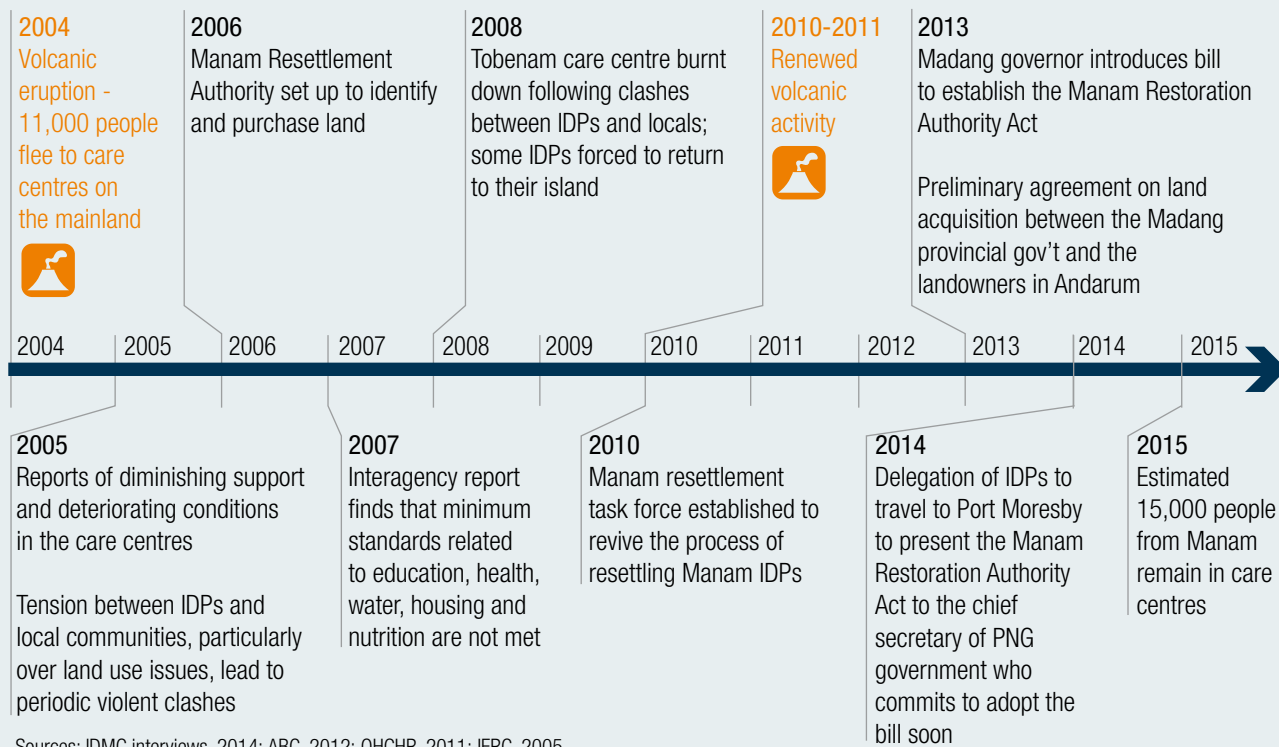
2004
Volcanic eruption - 11,000 people flee to care centres on the mainland

2006
Manam Resettlement Authority set up to identify and purchase land

2008
Tobenam care centre burnt down following clashes between IDPs and locals; some IDPs forced to return to their island

2010-2011
Renewed volcanic activity

2013
Madang governor introduces bill to establish the Manam Restoration Authority Act

Preliminary agreement on land acquisition between the Madang provincial gov't and the landowners in Andarum

2004 2005 2006 2007 2008 2009 2010 2011 2012 2013 2014 2015

2005
Reports of diminishing support and deteriorating conditions in the care centres

Tension between IDPs and local communities, particularly over land use issues, lead to periodic violent clashes

2007
Interagency report finds that minimum standards related to education, health, water, housing and nutrition are not met

2010
Manam resettlement task force established to revive the process of resettling Manam IDPs

2014
Delegation of IDPs to travel to Port Moresby to present the Manam Restoration Authority Act to the chief secretary of PNG government who commits to adopt the bill soon

2015
Estimated 15,000 people from Manam remain in care centres

Sources: IDMC interviews, 2014; ABC, 2012; OHCHR, 2011; IFRC, 2005